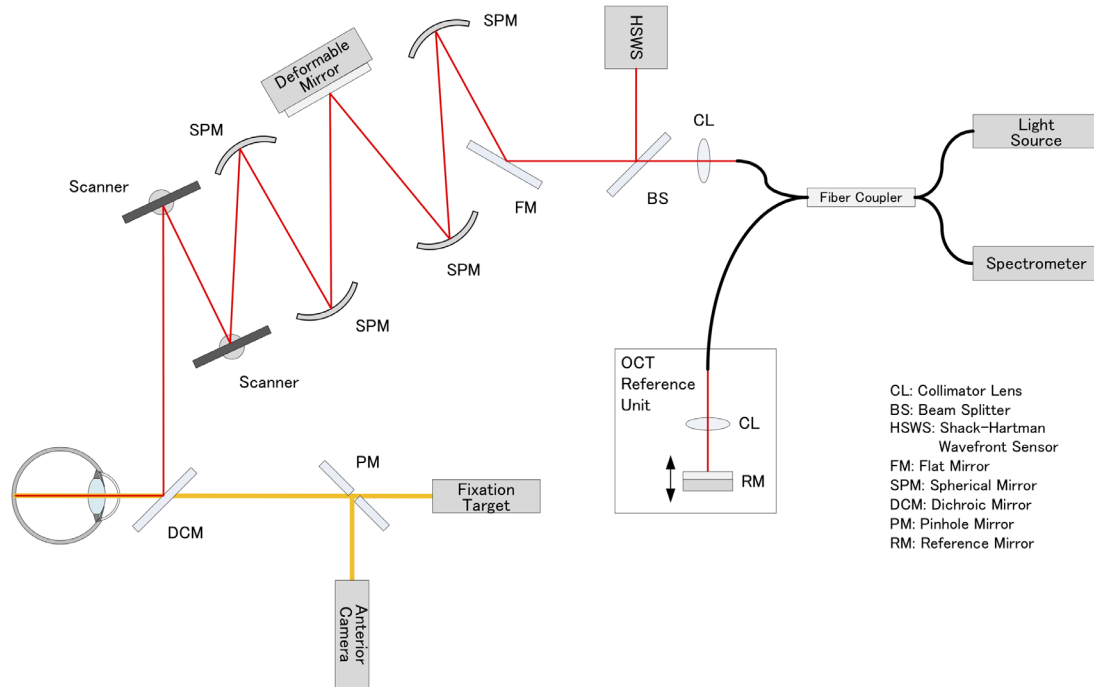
Deformable Mirror

SPM

HSWS

SPM

CL

Light Source

Scanner

FM

BS

Fiber Coupler

SPM

Spectrometer

SPM

Scanner

OCT Reference Unit

CL

RM

CL: Collimator Lens
BS: Beam Splitter
HSWS: Shack-Hartman Wavefront Sensor
FM: Flat Mirror
SPM: Spherical Mirror
DCM: Dichroic Mirror
PM: Pinhole Mirror
RM: Reference Mirror

PM

Fixation Target

DCM

Anterior Camera